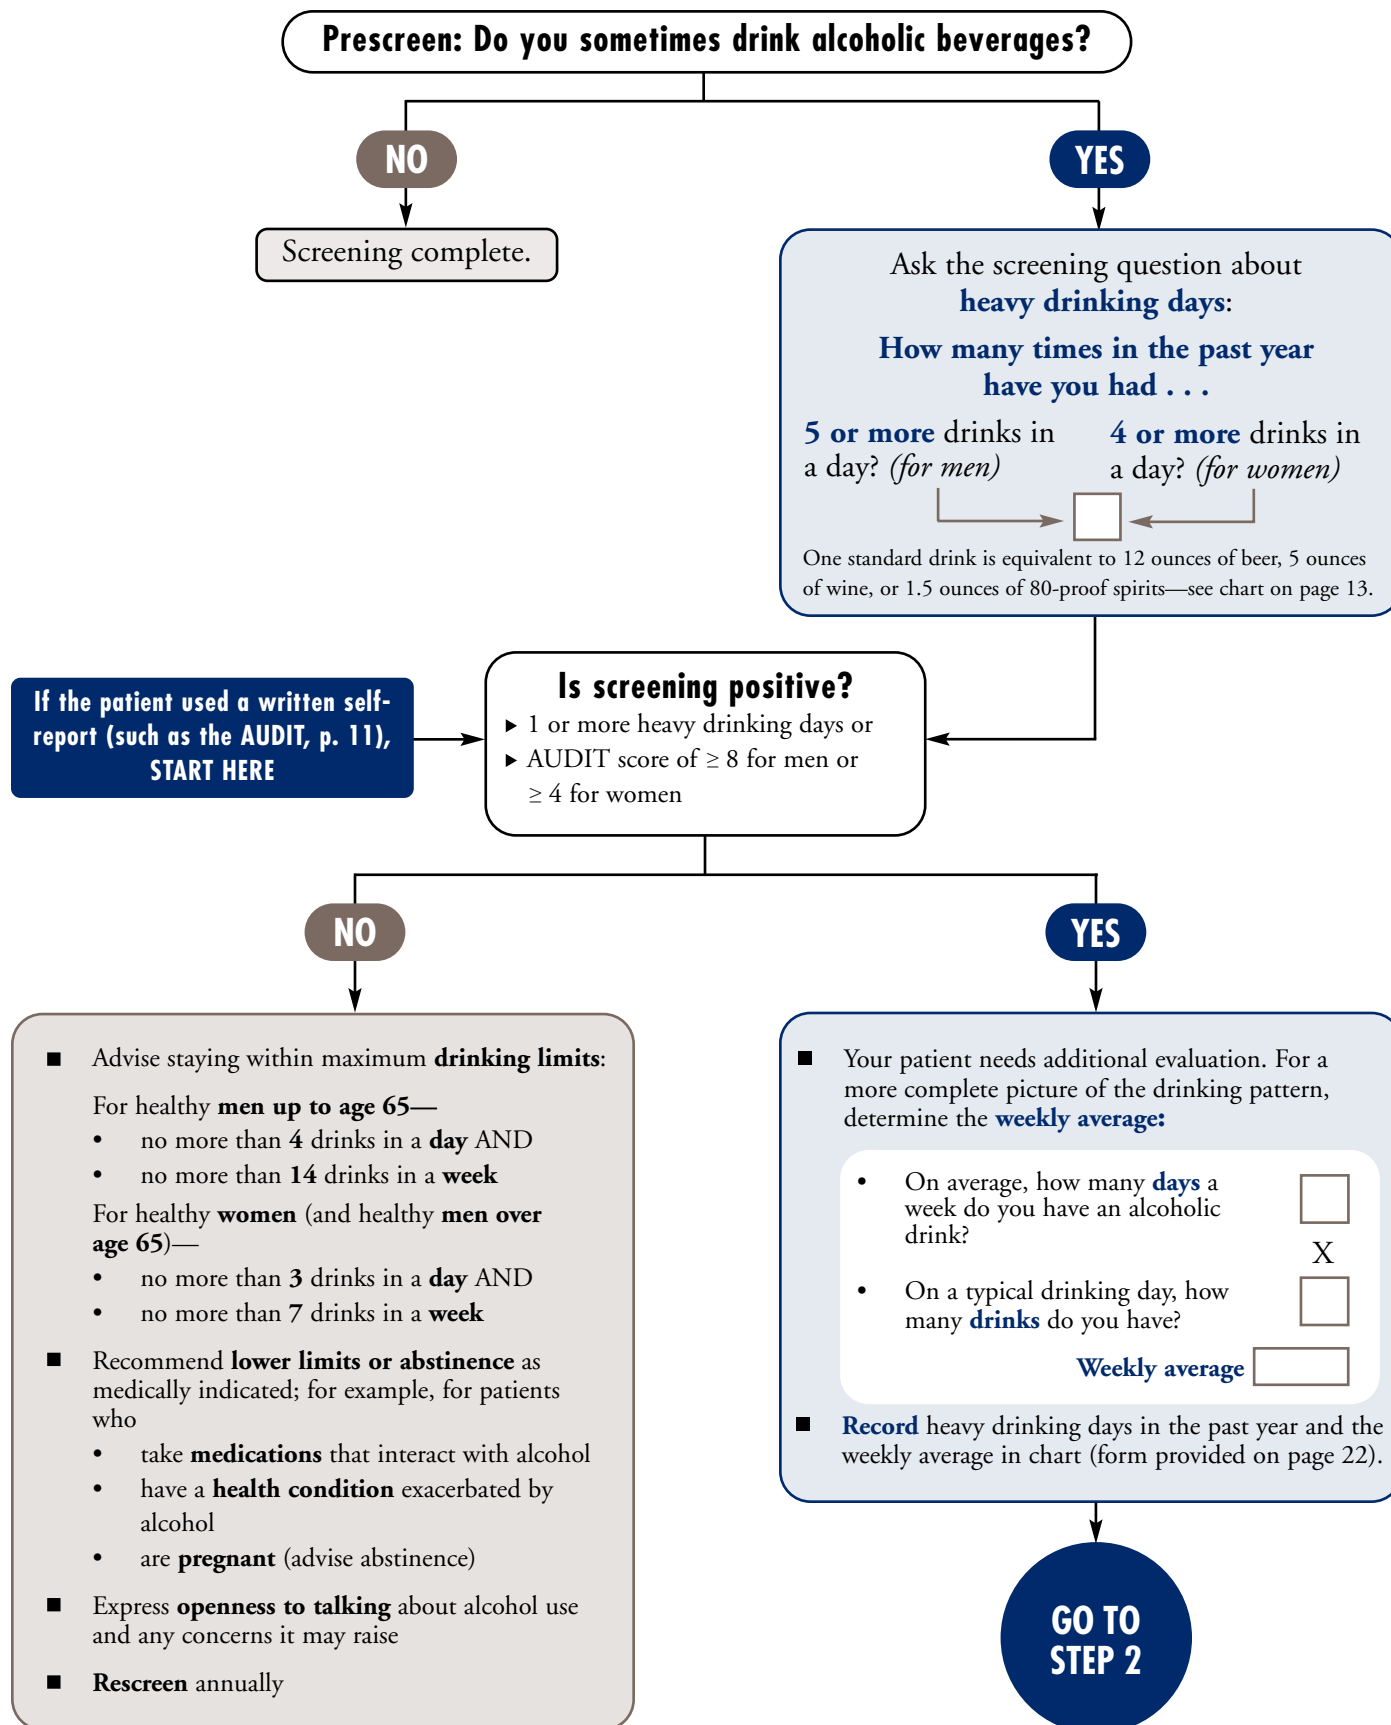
Prescreen: Do you sometimes drink alcoholic beverages?

NO

Screening complete.

YES

Ask the screening question about heavy drinking days:

How many times in the past year have you had . . .

5 or more drinks in a day? (for men)

4 or more drinks in a day? (for women)

One standard drink is equivalent to 12 ounces of beer, 5 ounces of wine, or 1.5 ounces of 80-proof spirits—see chart on page 13.

If the patient used a written self-report (such as the AUDIT, p. 11), START HERE

Is screening positive?
▸ 1 or more heavy drinking days or
▸ AUDIT score of ≥ 8 for men or ≥ 4 for women

NO

YES

■ Advise staying within maximum drinking limits:

For healthy men up to age 65—
• no more than 4 drinks in a day AND
• no more than 14 drinks in a week

For healthy women (and healthy men over age 65)—
• no more than 3 drinks in a day AND
• no more than 7 drinks in a week

■ Recommend lower limits or abstinence as medically indicated; for example, for patients who
• take medications that interact with alcohol
• have a health condition exacerbated by alcohol
• are pregnant (advise abstinence)

■ Express openness to talking about alcohol use and any concerns it may raise

■ Rescreen annually

■ Your patient needs additional evaluation. For a more complete picture of the drinking pattern, determine the weekly average:

• On average, how many days a week do you have an alcoholic drink?

X

• On a typical drinking day, how many drinks do you have?

Weekly average

■ Record heavy drinking days in the past year and the weekly average in chart (form provided on page 22).

GO TO STEP 2